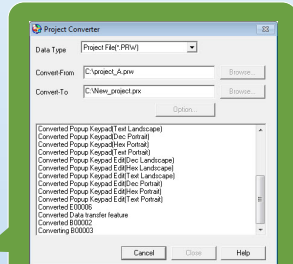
Project Converter

Data Type Project File(*.PRW)

Convert-From C:\project_A.prw Browse...

Convert-To C:\New_project.prx Browse...

Option...

Converted Popup Keypad(Text Landscape)
Converted Popup Keypad(Dec Portrait)
Converted Popup Keypad(Hex Portrait)
Converted Popup Keypad(Text Portrait)
Converted Popup Keypad Edit(Text Landscape)
Converted Popup Keypad Edit(Dec Landscape)
Converted Popup Keypad Edit(Hex Landscape)
Converted Popup Keypad Edit(Dec Portrait)
Converted Popup Keypad Edit(Hex Portrait)
Converted Popup Keypad Edit(Text Portrait)
Converted E00006
Converted Data transfer feature
Converted B00002
Converting B00003

Cancel Close Help